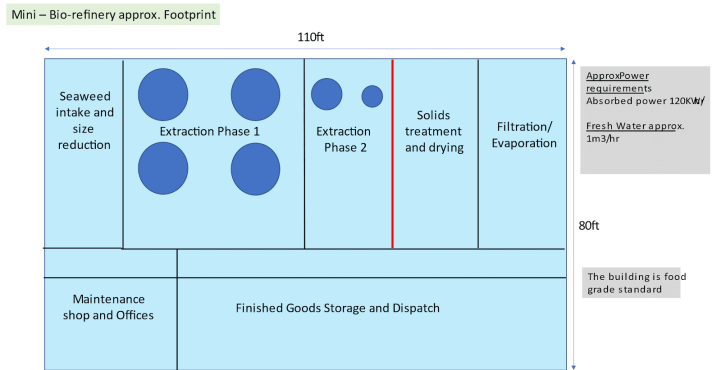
Mini – Bio-refinery approx. Footprint

110ft

Seaweed intake and size reduction

Extraction Phase 1

Extraction Phase 2

Solids treatment and drying

Filtration/ Evaporation

ApproxPower requirements
Absorbed power 120KW

Fresh Water approx. 1m3/hr

80ft

Maintenance shop and Offices

Finished Goods Storage and Dispatch

The building is food grade standard